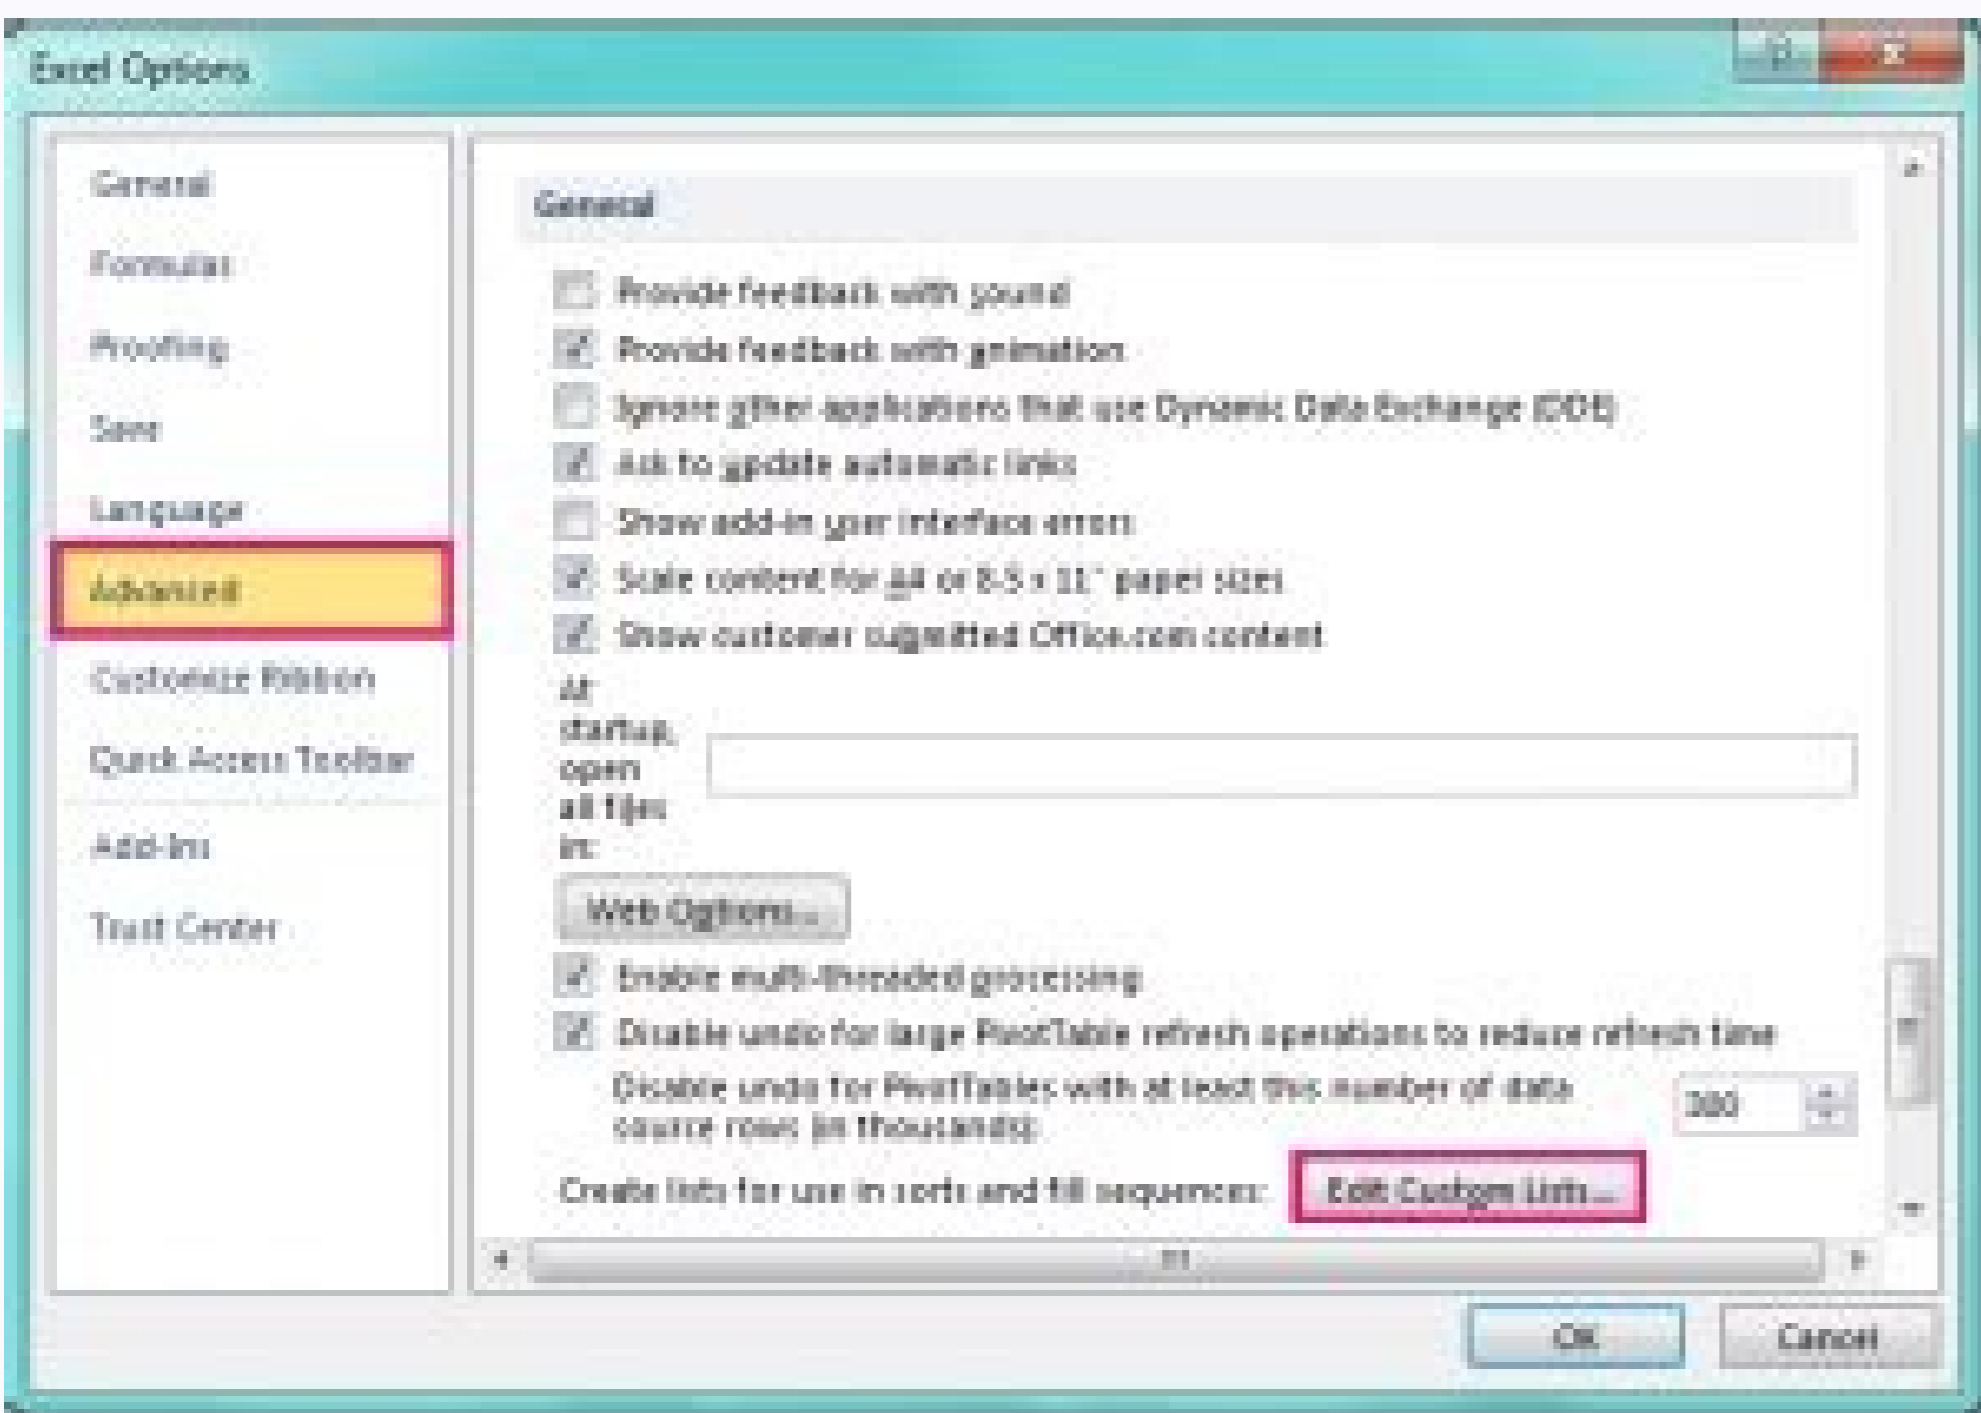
Excel Options

?
X

General
Formulas
Proofing
Save
Language
Advanced
Customize Ribbon
Quick Access Toolbar
Add-Ins
Trust Center

General

Provide feedback with sound
Provide feedback with animation
Ignore other applications that use Dynamic Data Exchange (DDE)
Ask to update automatic links
Show add-in user interface errors
Scale content for A4 or 8.5 x 11" paper sizes
Show customer submitted Office.com content

At startup, open all files in:

Web Options...

Enable multi-threaded processing
Disable undo for large PivotTable refresh operations to reduce refresh time
Disable undo for PivotTables with at least this number of data source rows (in thousands):
300

Create lists for use in sorts and fill sequences:
Edit Custom Lists...

OK
Cancel